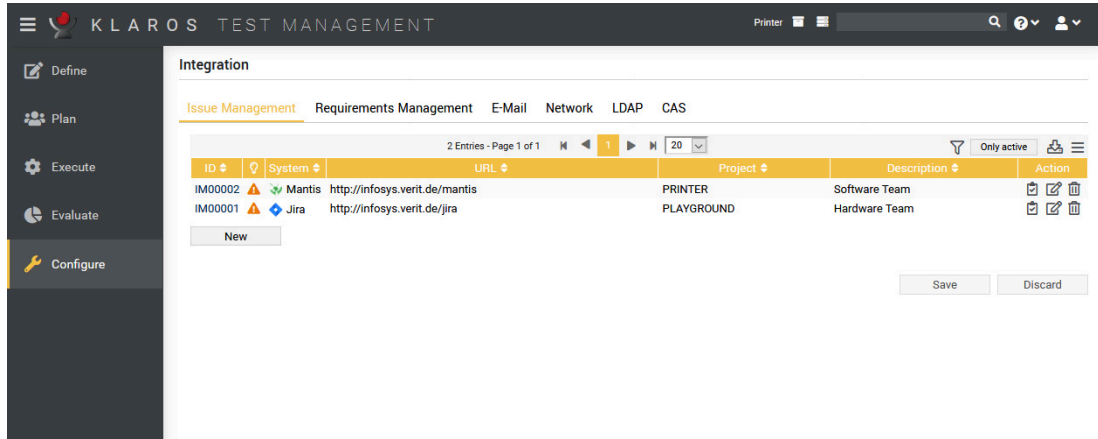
KLAROS TEST MANAGEMENT

Printer

Define

Plan

Execute

Evaluate

Configure

Integration

Issue Management Requirements Management E-Mail Network LDAP CAS

2 Entries - Page 1 of 1 1 20

Only active

| ID | | System | URL | Project | Description | Action |
|---|---|---|---|---|---|---|
| IM00002 | | Mantis | http://infosys.verit.de/mantis | PRINTER | Software Team | |
| IM00001 | | Jira | http://infosys.verit.de/jira | PLAYGROUND | Hardware Team | |

New

Save Discard